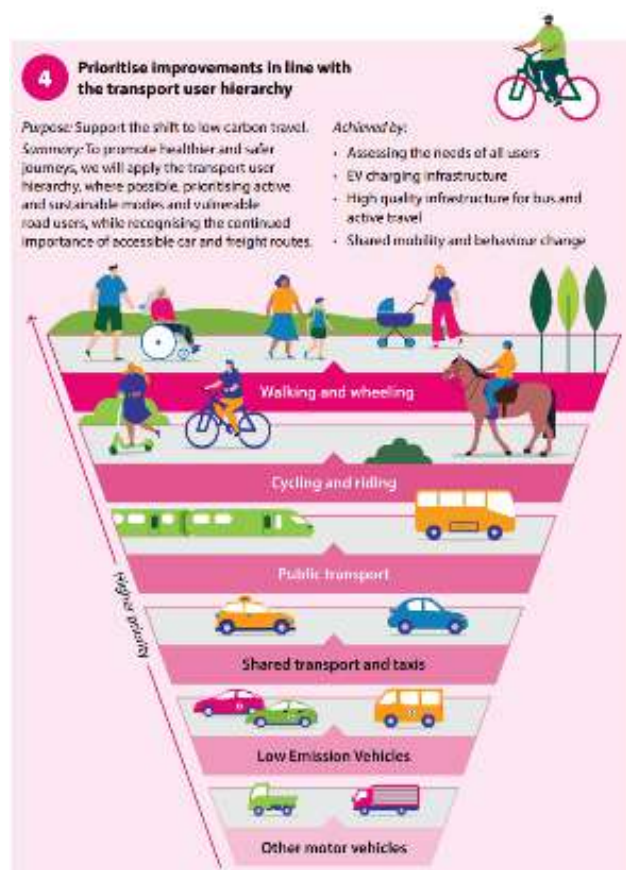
4

Prioritise improvements in line with the transport user hierarchy

Purpose: Support the shift to low carbon travel.
Summary: To promote healthier and safer journeys, we will apply the transport user hierarchy, where possible, prioritising active and sustainable modes and vulnerable road users, while recognising the continued importance of accessible car and freight routes.

Achieved by:
- Assessing the needs of all users
- EV charging infrastructure
- High quality infrastructure for bus and active travel
- Shared mobility and behaviour change

Walking and wheeling

Cycling and riding

Public transport

Shared transport and taxis

Low Emission Vehicles

Other motor vehicles

Higher priority